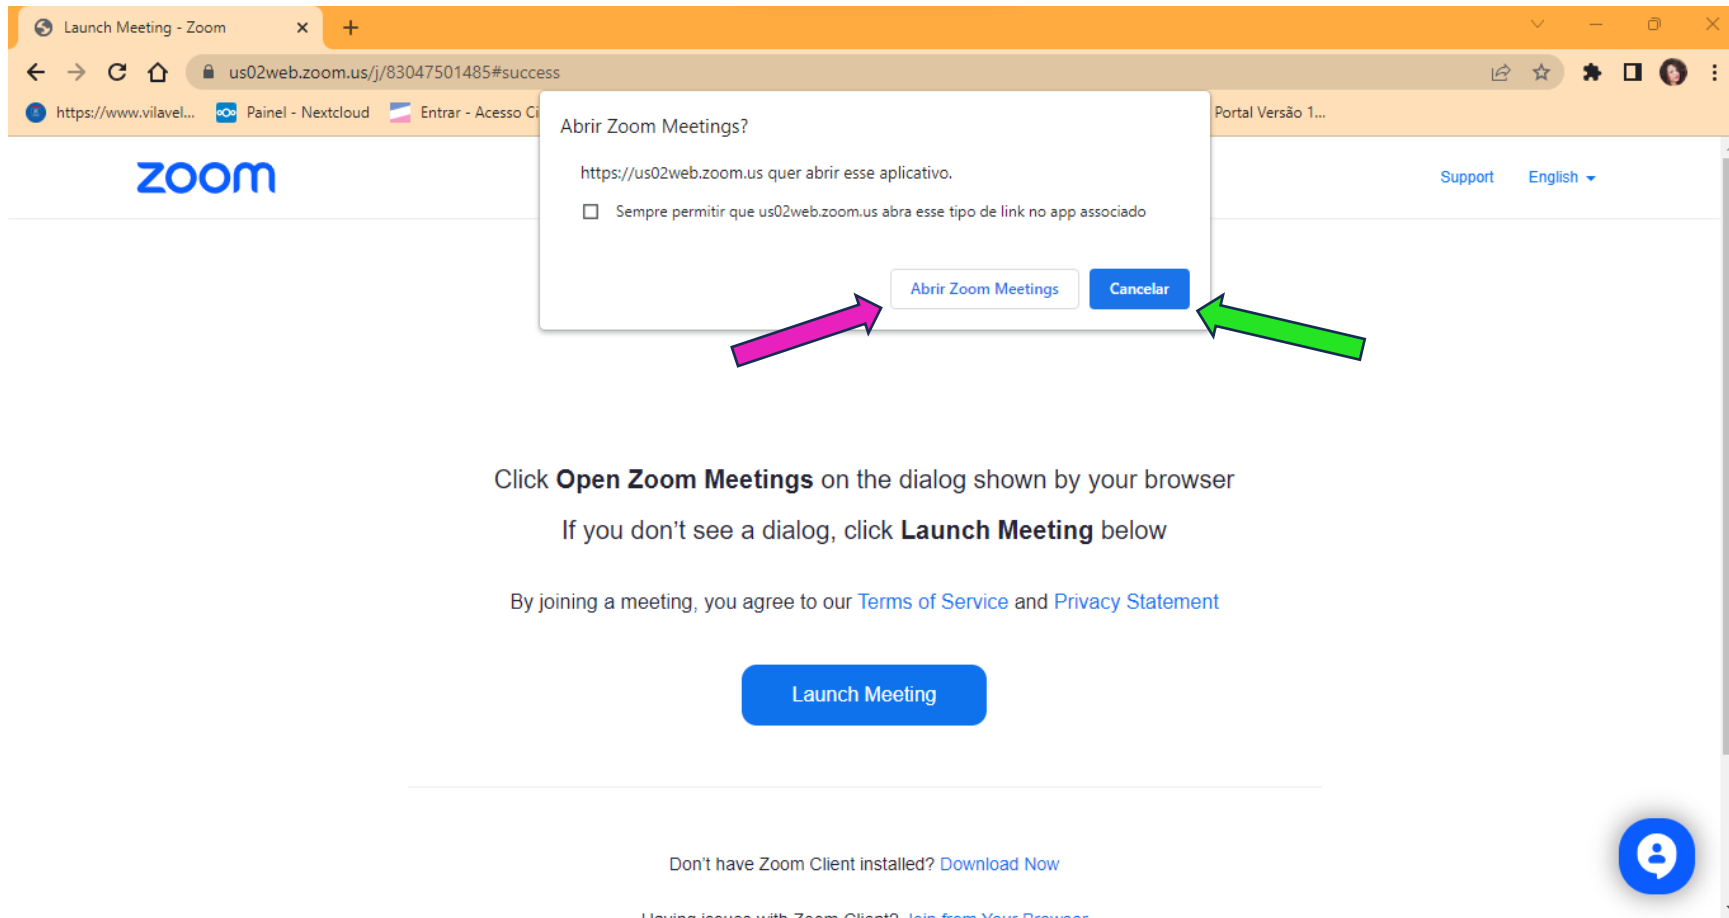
Launch Meeting - Zoom ×

us02web.zoom.us/j/83047501485#success

https://www.vilavel... Painel - Nextcloud Entrar - Acesso Ci Portal Versão 1...

Abrir Zoom Meetings?

https://us02web.zoom.us quer abrir esse aplicativo.

Sempre permitir que us02web.zoom.us abra esse tipo de link no app associado

Abrir Zoom Meetings Cancelar

zoom

Support English

Click **Open Zoom Meetings** on the dialog shown by your browser

If you don't see a dialog, click **Launch Meeting** below

By joining a meeting, you agree to our Terms of Service and Privacy Statement

Launch Meeting

Don't have Zoom Client installed? Download Now

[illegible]